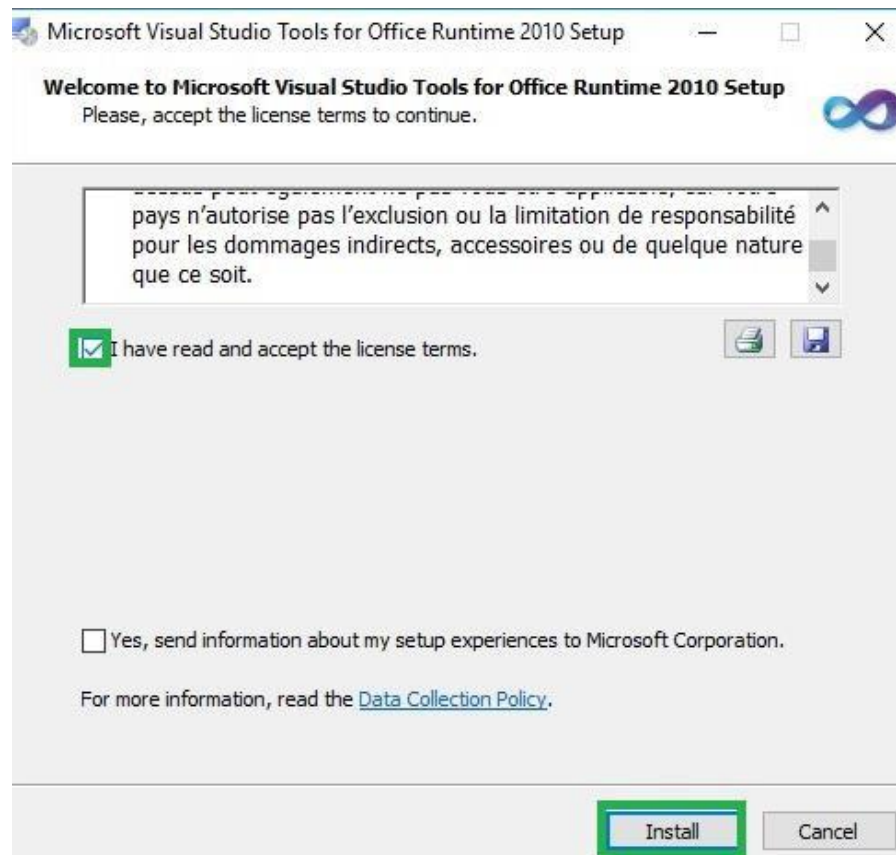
Microsoft Visual Studio Tools for Office Runtime 2010 Setup

Welcome to Microsoft Visual Studio Tools for Office Runtime 2010 Setup
Please, accept the license terms to continue.

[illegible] pays n'autorise pas l'exclusion ou la limitation de responsabilité pour les dommages indirects, accessoires ou de quelque nature que ce soit.

I have read and accept the license terms.

Yes, send information about my setup experiences to Microsoft Corporation.

For more information, read the Data Collection Policy.

Install
Cancel